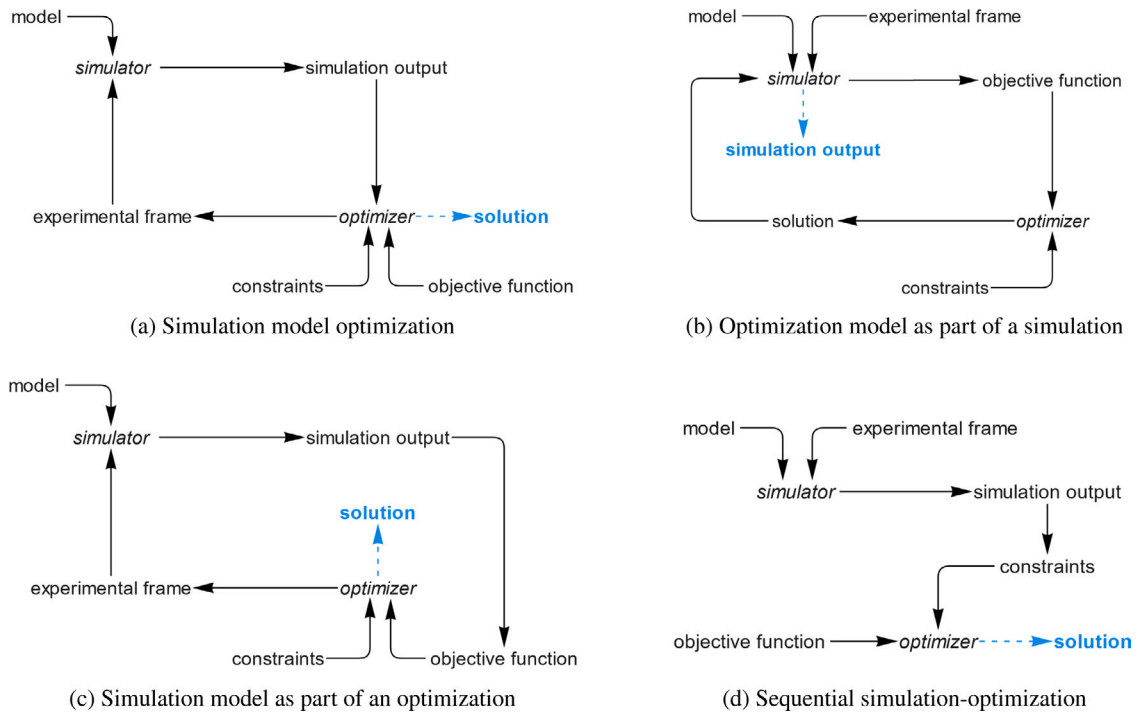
model

simulator

simulation output

experimental frame

optimizer

solution

constraints

objective function

(a) Simulation model optimization

model

experimental frame

simulator

objective function

simulation output

solution

optimizer

constraints

(b) Optimization model as part of a simulation

model

simulator

simulation output

solution

experimental frame

optimizer

constraints

objective function

(c) Simulation model as part of an optimization

model

experimental frame

simulator

simulation output

constraints

objective function

optimizer

solution

(d) Sequential simulation-optimization